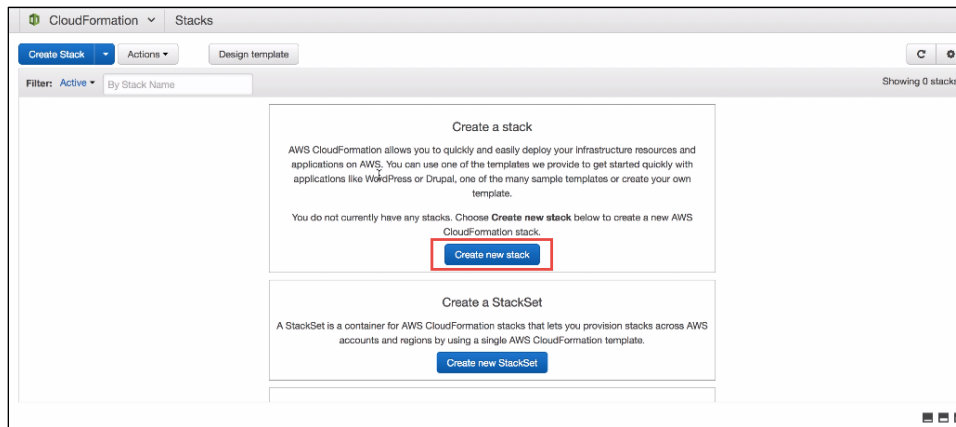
CloudFormation Stacks

Create Stack Actions Design template

Filter: Active By Stack Name

Showing 0 stacks

Create a stack

AWS CloudFormation allows you to quickly and easily deploy your infrastructure resources and applications on AWS. You can use one of the templates we provide to get started quickly with applications like WordPress or Drupal, one of the many sample templates or create your own template.

You do not currently have any stacks. Choose **Create new stack** below to create a new AWS CloudFormation stack.

Create new stack

Create a StackSet

A StackSet is a container for AWS CloudFormation stacks that lets you provision stacks across AWS accounts and regions by using a single AWS CloudFormation template.

Create new StackSet